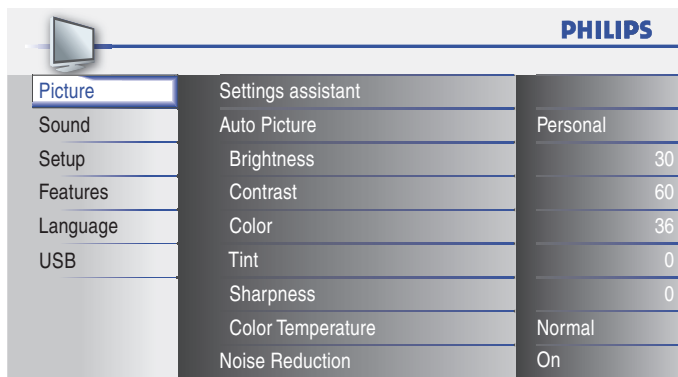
PHILIPS

Picture
Sound
Setup
Features
Language
USB

| | |
|---|---|
| Settings assistant | |
| Auto Picture | Personal |
| Brightness | 30 |
| Contrast | 60 |
| Color | 36 |
| Tint | 0 |
| Sharpness | 0 |
| Color Temperature | Normal |
| Noise Reduction | On |